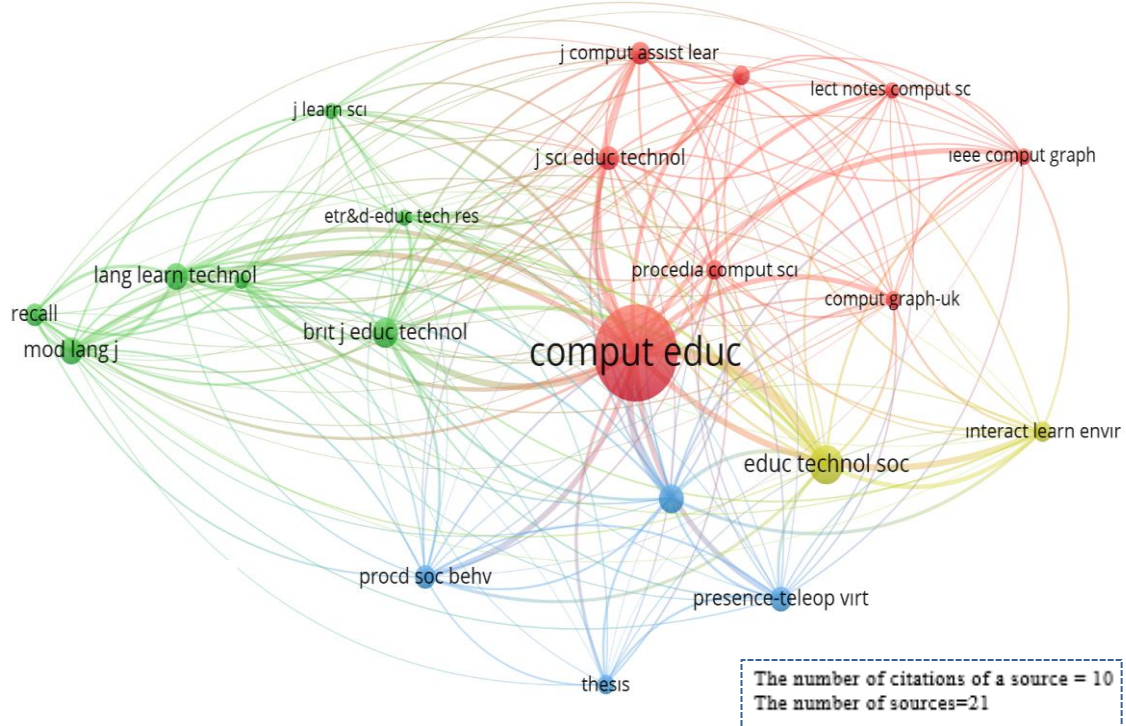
j comput assist lear
lect notes comput sc
j learn sci
j sci educ technol
ieee comput graph
etr&d-educ tech res
lang learn technol
procedia comput sci
recall
comput graph-uk
brit j educ technol
mod lang j
comput educ
interact learn envir
educ technol soc
procd soc behv
presence-teleop virt
thesis
The number of citations of a source = 10
The number of sources=21